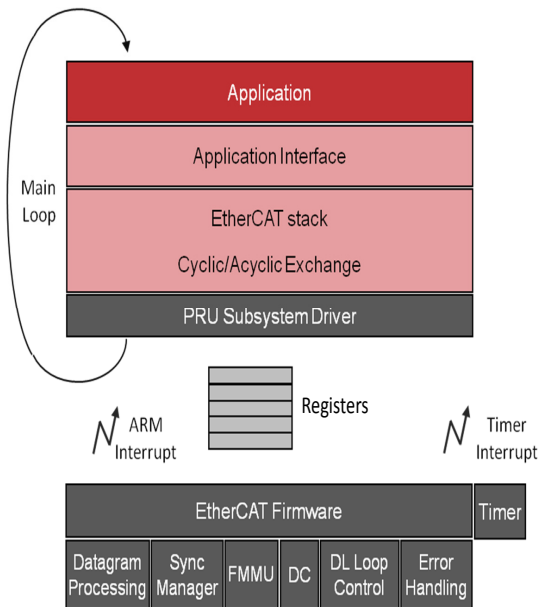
Main Loop

Application

Application Interface

EtherCAT stack

Cyclic/Acyclic Exchange

PRU Subsystem Driver

Registers

ARM Interrupt

Timer Interrupt

EtherCAT Firmware

Timer

Datagram Processing

Sync Manager

FMMU

DC

DL Loop Control

Error Handling